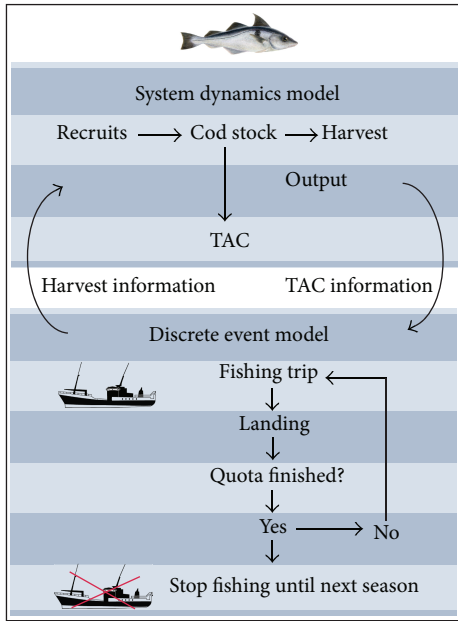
System dynamics model

Recruits → Cod stock → Harvest

Output

TAC

Harvest information

TAC information

Discrete event model

Fishing trip

Landing

Quota finished?

Yes

No

Stop fishing until next season